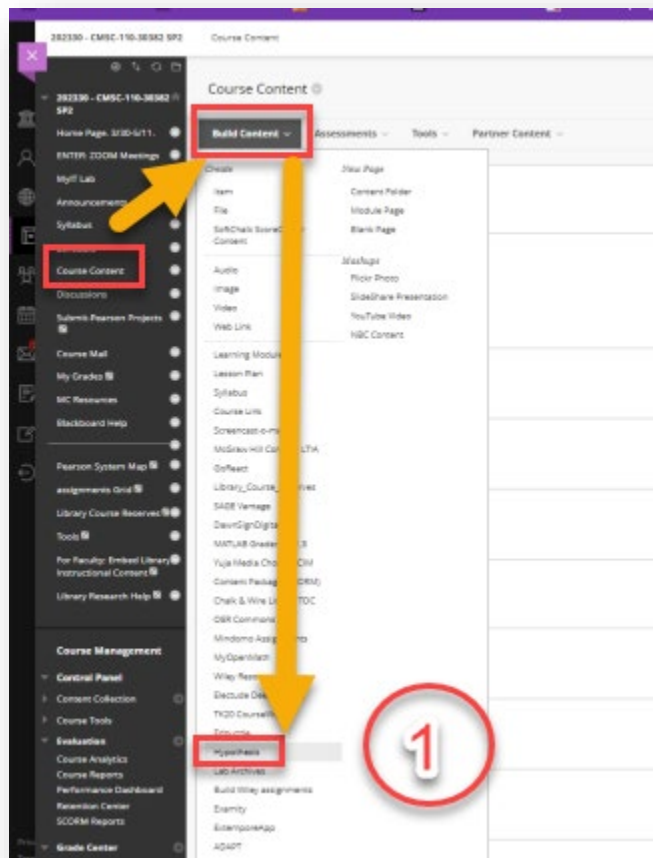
202330 - CMSC-110-30382 SP2 Course Content

202330 - CMSC-110-30382 SP2

Home Page. 3/20-5/11.
ENTER: ZOOM Meetings
MyIT Lab
Announcements
Syllabus
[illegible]
Course Content
Discussions
Submit Pearson Projects
Course Mail
My Grades
MC Resources
Blackboard Help
Pearson System Map
assignments Grid
Library Course Reserves
Tools
For Faculty: Embed Library Instructional Content
Library Research Help

Course Management
Control Panel
Content Collection
Course Tools
Evaluation
Course Analytics
Course Reports
Performance Dashboard
Retention Center
SCORM Reports
Grade Center

Course Content

Build Content Assessments Tools Partner Content

Create
Item
File
SoftChalk ScoreCenter Content
Audio
Image
Video
Web Link
Learning Module
Lesson Plan
Syllabus
Course Link
Screencast-o-m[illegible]
McGraw Hill Co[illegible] LTIA
GoReact
Library_Course_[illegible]ves
SAGE Vantage
DeafSignDigita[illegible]
MATLAB Grader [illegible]
Yuja Media Cho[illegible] CM
Content Packag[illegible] (SCORM)
Chalk & Wire L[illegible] TOC
OER Commons
Mindomo Assignments
MyOpenMath
Wiley Res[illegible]
Electude De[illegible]
TK20 Coursew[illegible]
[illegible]
Hypothesis
Lab Archives
Build Wiley assignments
Enamity
ExtemporeApp
ADAPT

New Page
Content Folder
Module Page
Blank Page

Mashups
Flickr Photo
SlideShare Presentation
YouTube Video
NBC Content

1